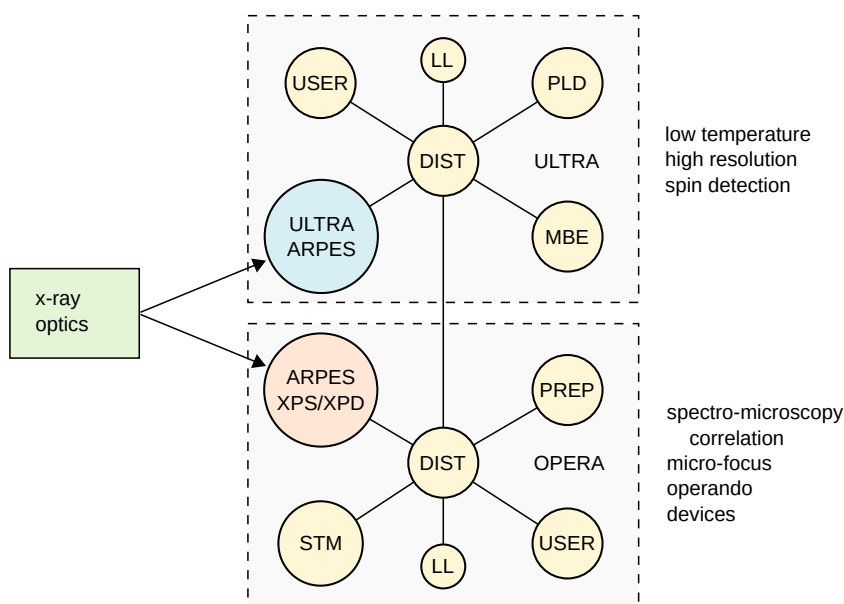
LL

USER

PLD

DIST

ULTRA

ULTRA ARPES

MBE

low temperature
high resolution
spin detection

x-ray optics

ARPES XPS/XPD

PREP

DIST

OPERA

STM

USER

LL

spectro-microscopy
correlation
micro-focus
operando
devices